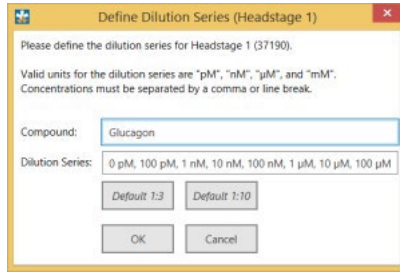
Define Dilution Series (Headstage 1)

Please define the dilution series for Headstage 1 (37190).

Valid units for the dilution series are "pM", "nM", "µM", and "mM". Concentrations must be separated by a comma or line break.

Compound: Glucagon

Dilution Series: 0 pM, 100 pM, 1 nM, 10 nM, 100 nM, 1 µM, 10 µM, 100 µM

Default 1:3

Default 1:10

OK

Cancel